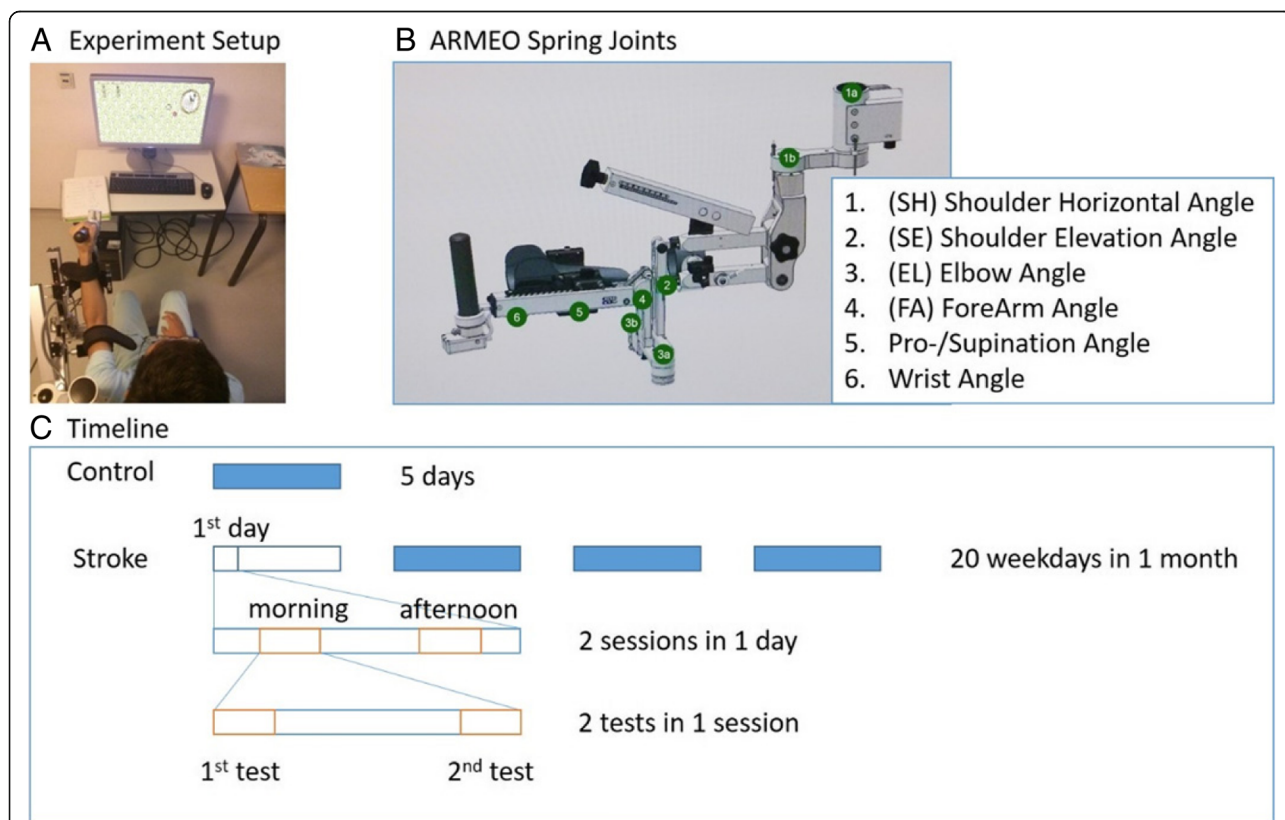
A Experiment Setup

B ARMEO Spring Joints

1a
1b
2
3a
3b
4
5
6

1. (SH) Shoulder Horizontal Angle
2. (SE) Shoulder Elevation Angle
3. (EL) Elbow Angle
4. (FA) ForeArm Angle
5. Pro-/Supination Angle
6. Wrist Angle

C Timeline

Control 5 days

$1^{st}$ day

Stroke 20 weekdays in 1 month

morning afternoon

2 sessions in 1 day

2 tests in 1 session

$1^{st}$ test $2^{nd}$ test